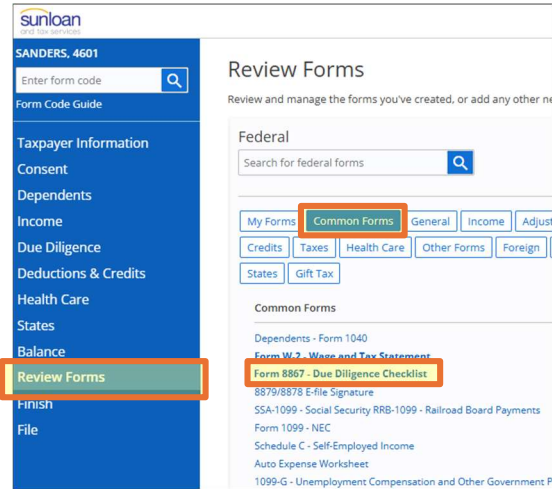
sunloan
and tax services

SANDERS, 4601

Enter form code

Form Code Guide

Taxpayer Information
Consent
Dependents
Income
Due Diligence
Deductions & Credits
Health Care
States
Balance
Review Forms
Finish
File

Review Forms

Review and manage the forms you've created, or add any other ne

Federal

Search for federal forms

My Forms
Common Forms
General
Income
Adjust
Credits
Taxes
Health Care
Other Forms
Foreign
States
Gift Tax

Common Forms

Dependents - Form 1040
Form W-2 - Wage and Tax Statement
Form 8867 - Due Diligence Checklist
8879/8878 E-file Signature
SSA-1099 - Social Security RRB-1099 - Railroad Board Payments
Form 1099 - NEC
Schedule C - Self-Employed Income
Auto Expense Worksheet
1099-G - Unemployment Compensation and Other Government P